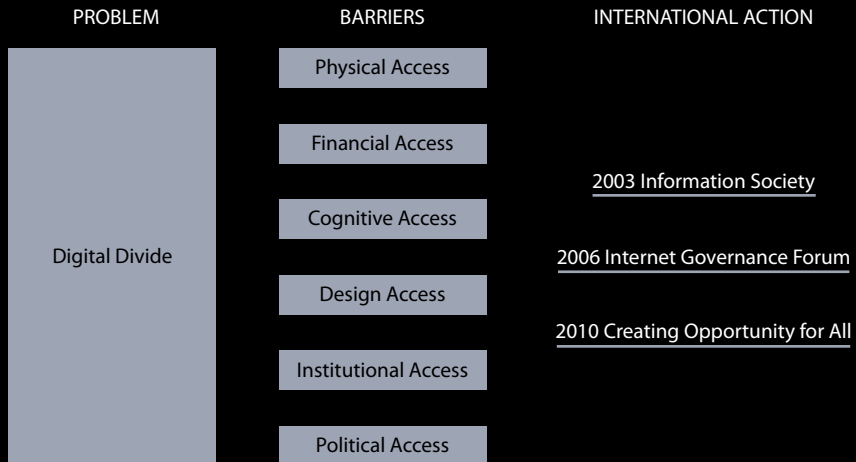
PROBLEM

BARRIERS

INTERNATIONAL ACTION

Digital Divide

Physical Access

Financial Access

Cognitive Access

Design Access

Institutional Access

Political Access

2003 Information Society

2006 Internet Governance Forum

2010 Creating Opportunity for All